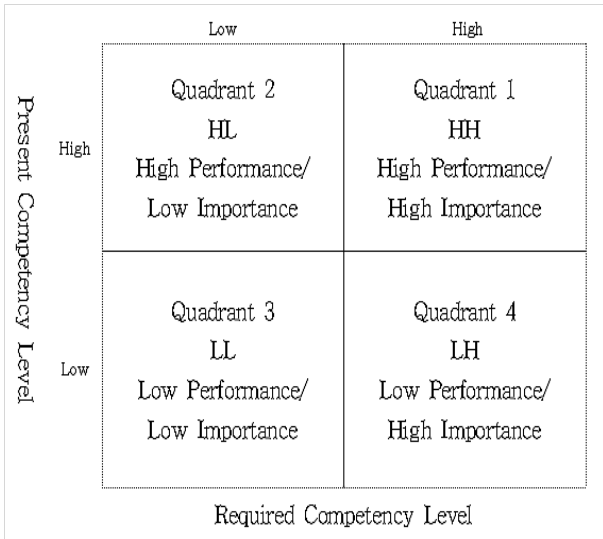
Low

High

Present Competency Level

High

Quadrant 2
HL
High Performance/
Low Importance

Quadrant 1
HH
High Performance/
High Importance

Low

Quadrant 3
LL
Low Performance/
Low Importance

Quadrant 4
LH
Low Performance/
High Importance

Required Competency Level